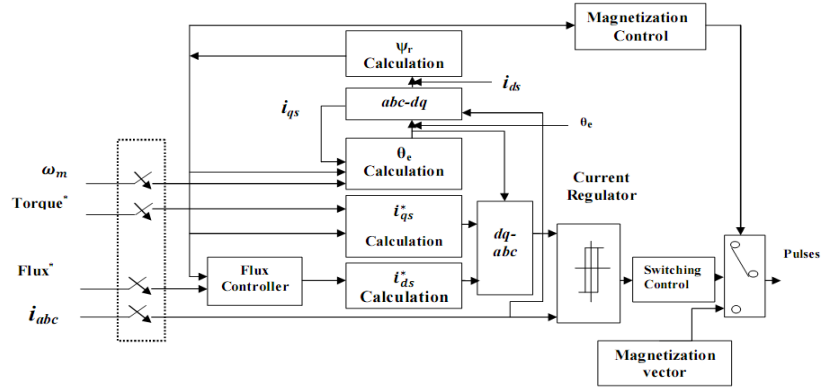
Magnetization Control

$\psi_r$ Calculation

$i_{ds}$

$i_{qs}$

abc-dq

$\theta_e$

$\omega_m$

$\theta_e$ Calculation

Current Regulator

Torque*

$i^*_{qs}$ Calculation

dq-abc

Flux*

Flux Controller

$i^*_{ds}$ Calculation

Switching Control

Pulses

$i_{abc}$

Magnetization vector